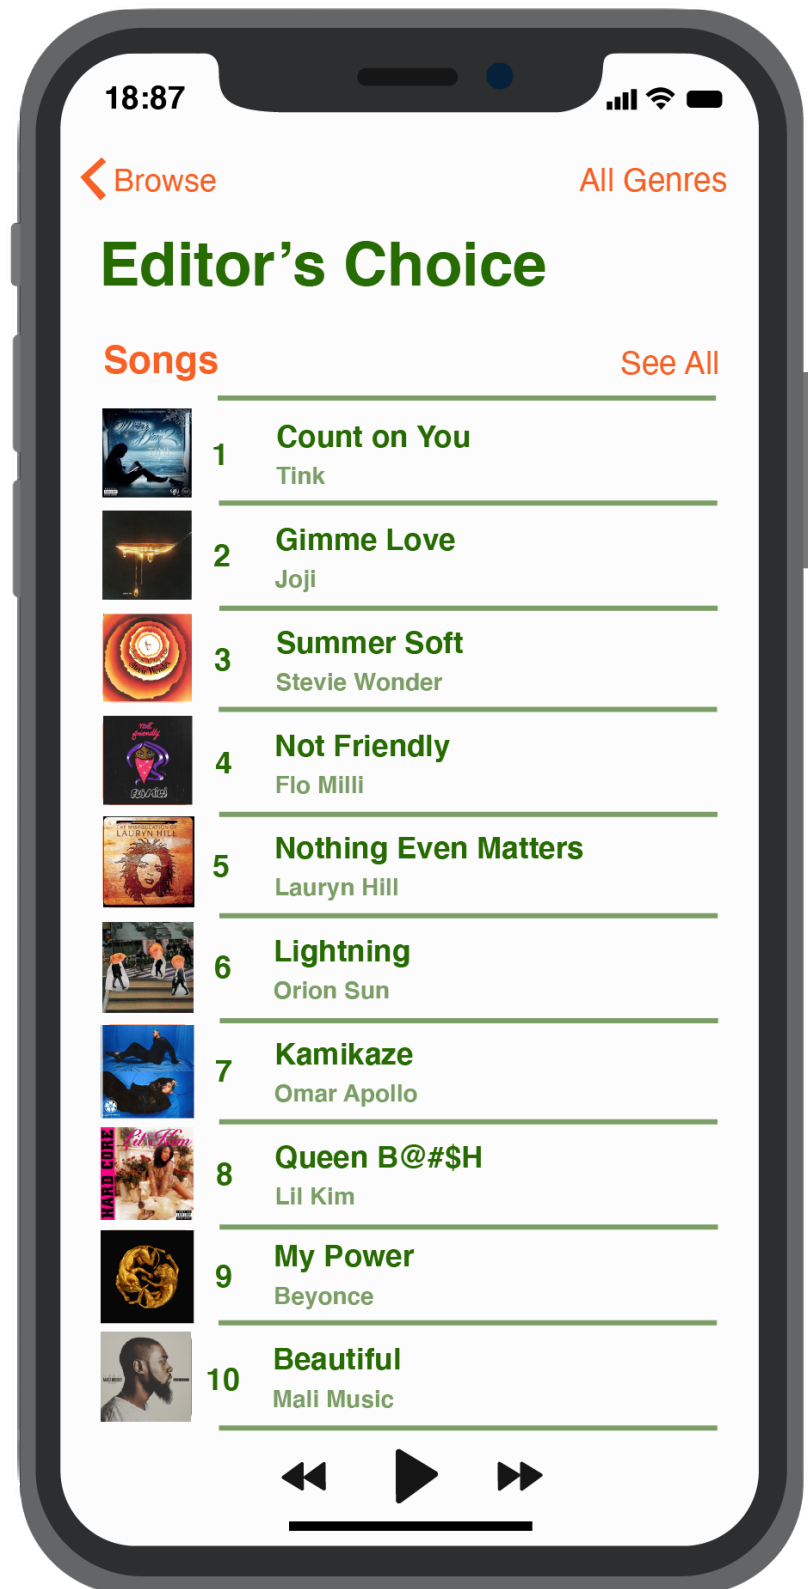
18:87

Browse

All Genres

Editor's Choice

Songs

See All

1 Count on You
Tink

2 Gimme Love
Joji

3 Summer Soft
Stevie Wonder

4 Not Friendly
Flo Milli

5 Nothing Even Matters
Lauryn Hill

6 Lightning
Orion Sun

7 Kamikaze
Omar Apollo

8 Queen B@#$H
Lil Kim

9 My Power
Beyonce

10 Beautiful
Mali Music